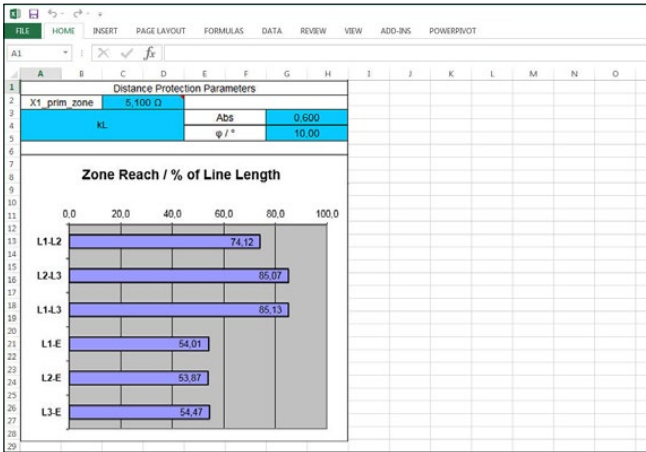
FILE HOME INSERT PAGE LAYOUT FORMULAS DATA REVIEW VIEW ADD-INS POWERPIVOT

A1

$f_x$

A B C D E F G H I J K L M N O

1 2 3 4 5 6 7 8 9 10 11 12 13 14 15 16 17 18 19 20 21 22 23 24 25 26 27 28 29

Distance Protection Parameters

| X1_prim_zone | 5,100 Ω | | |
|---|---|---|---|
| kL | | Abs | 0,600 |
| | | φ / ° | 10,00 |

Zone Reach / % of Line Length

0,0 20,0 40,0 60,0 80,0 100,0

L1-L2 74,12

L2-L3 85,07

L1-L3 85,13

L1-E 54,01

L2-E 53,87

L3-E 54,47